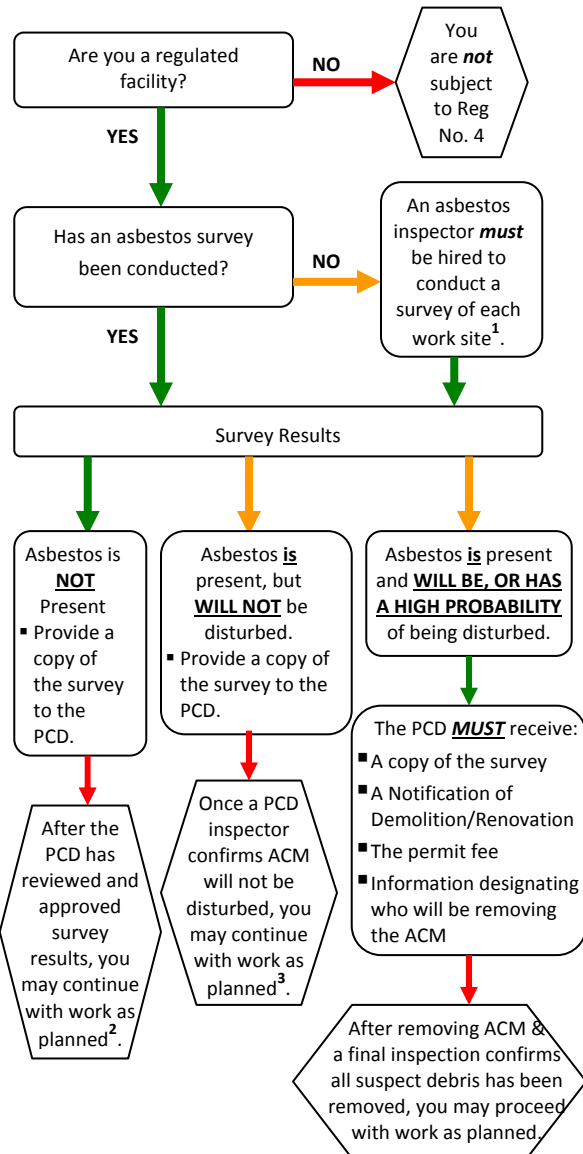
Are you a regulated facility?

NO

You are *not* subject to Reg No. 4

YES

Has an asbestos survey been conducted?

NO

An asbestos inspector ***must*** be hired to conduct a survey of each work site$^1$.

YES

Survey Results

Asbestos is **NOT** Present
- Provide a copy of the survey to the PCD.

Asbestos **is** present, but **WILL NOT** be disturbed.
- Provide a copy of the survey to the PCD.

Asbestos **is** present and **WILL BE, OR HAS A HIGH PROBABILITY** of being disturbed.

The PCD ***MUST*** receive:
- A copy of the survey
- A Notification of Demolition/Renovation
- The permit fee
- Information designating who will be removing the ACM

After the PCD has reviewed and approved survey results, you may continue with work as planned$^2$.

Once a PCD inspector confirms ACM will not be disturbed, you may continue with work as planned$^3$.

After removing ACM & a final inspection confirms all suspect debris has been removed, you may proceed with work as planned.